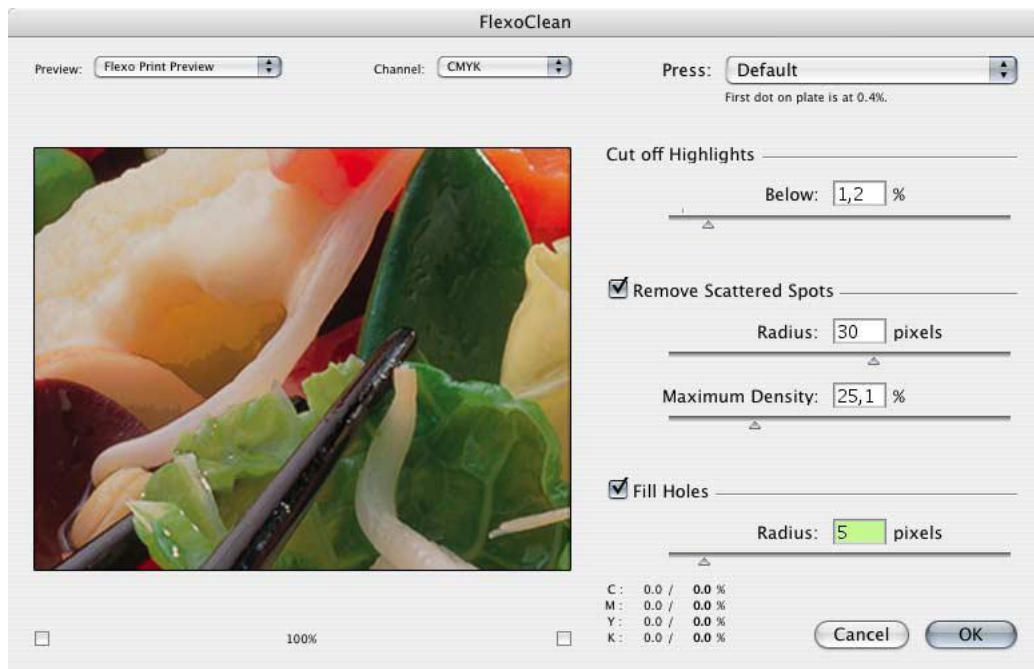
FlexoClean

Preview: Flexo Print Preview

Channel: CMYK

Press: Default

First dot on plate is at 0.4%.

Cut off Highlights

Below: 1,2 %

Remove Scattered Spots

Radius: 30 pixels

Maximum Density: 25,1 %

Fill Holes

Radius: 5 pixels

100%

| C: | 0.0 / | 0.0 % |
|---|---|---|
| M: | 0.0 / | 0.0 % |
| Y: | 0.0 / | 0.0 % |
| K: | 0.0 / | 0.0 % |

Cancel

OK